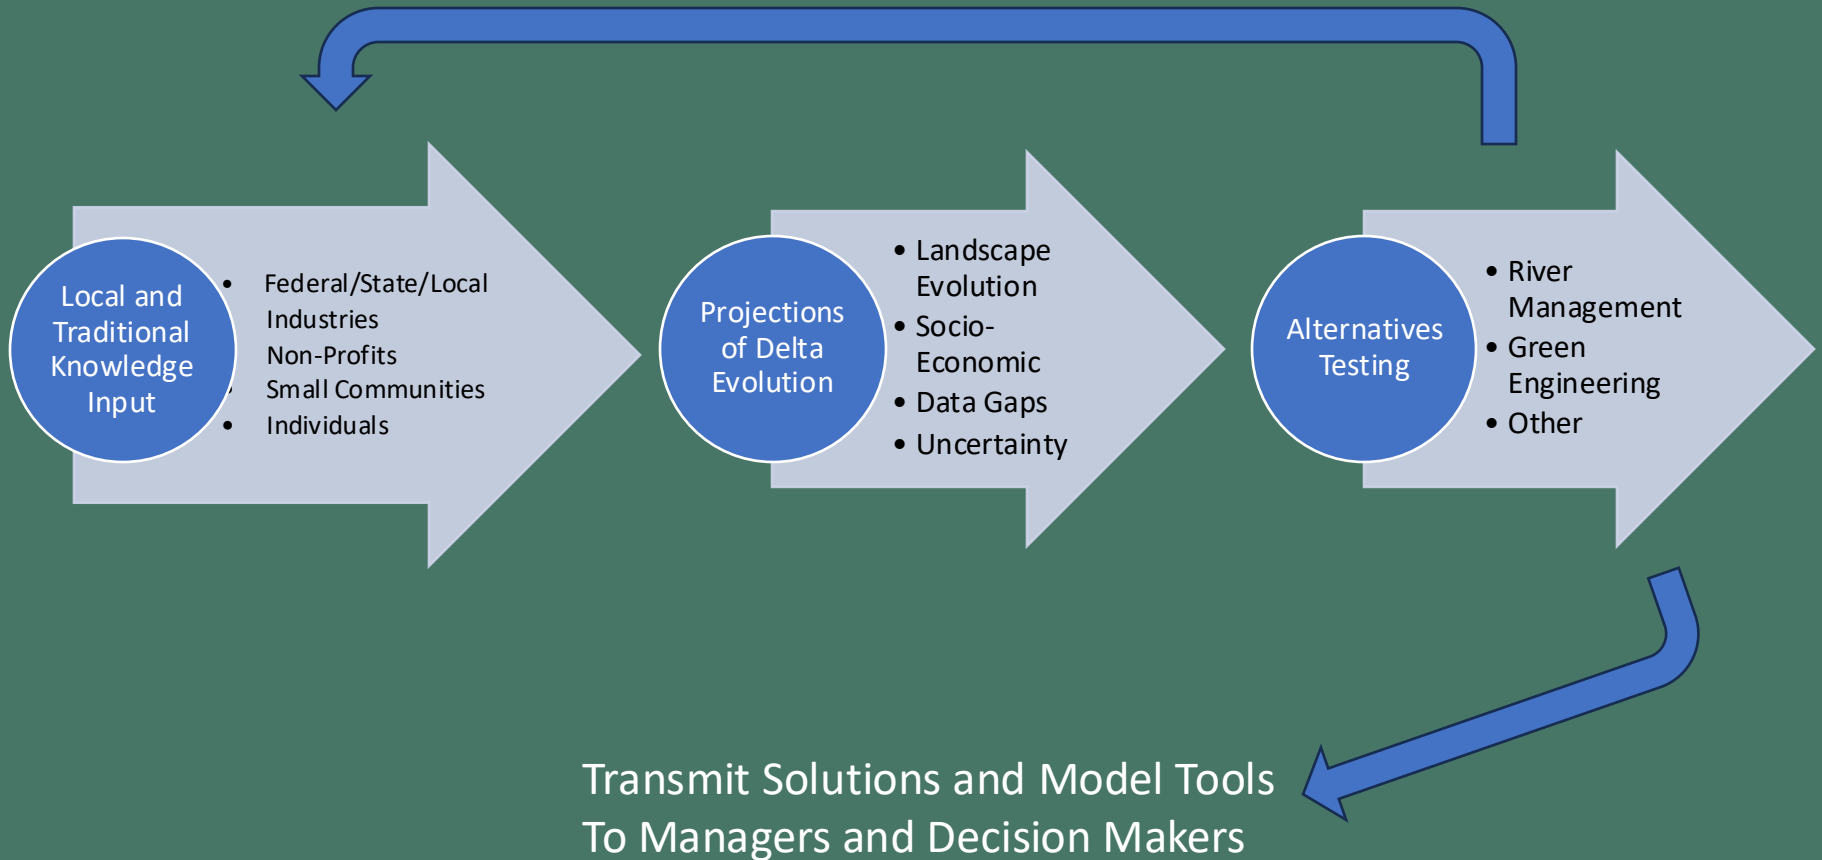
Local and Traditional Knowledge Input

- Federal/State/Local
- Industries
- Non-Profits
- Small Communities
- Individuals

Projections of Delta Evolution

- Landscape Evolution
- Socio-Economic
- Data Gaps
- Uncertainty

Alternatives Testing

- River Management
- Green Engineering
- Other

Transmit Solutions and Model Tools To Managers and Decision Makers